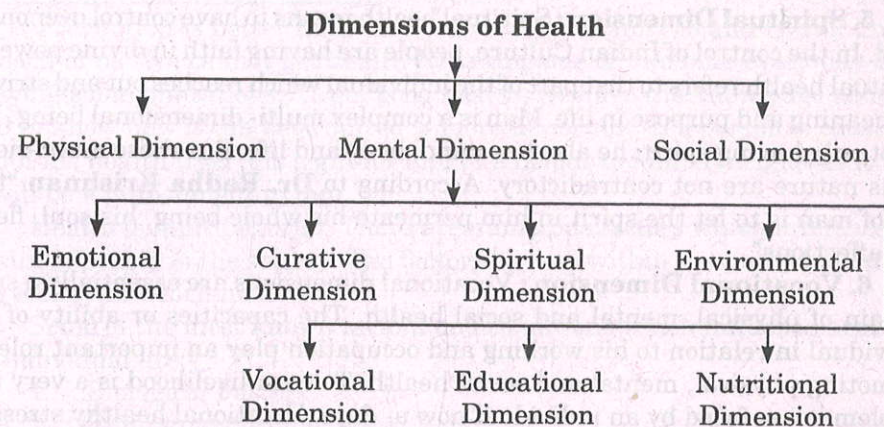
Dimensions of Health

Physical Dimension

Mental Dimension

Social Dimension

Emotional Dimension

Curative Dimension

Spiritual Dimension

Environmental Dimension

Vocational Dimension

Educational Dimension

Nutritional Dimension